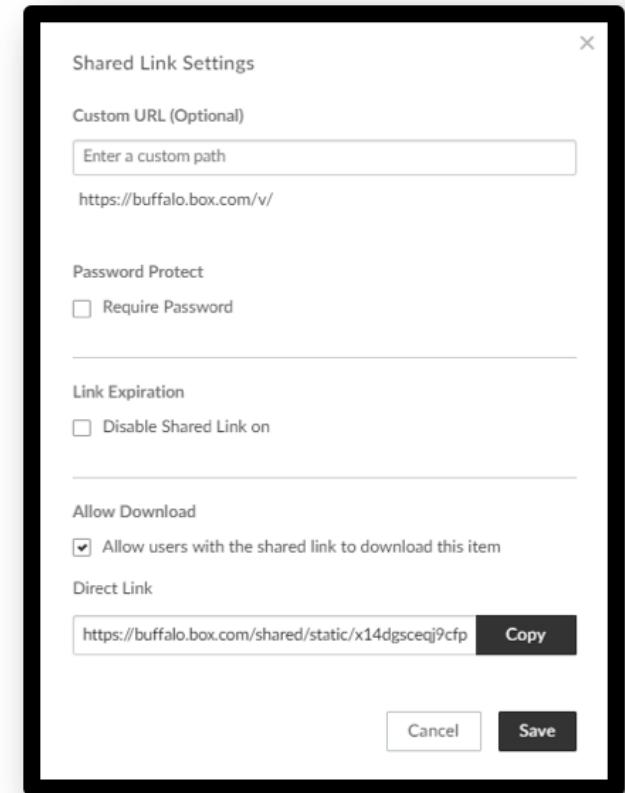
×

Shared Link Settings

Custom URL (Optional)

Enter a custom path

https://buffalo.box.com/v/

Password Protect

☐ Require Password

Link Expiration

☐ Disable Shared Link on

Allow Download

☑ Allow users with the shared link to download this item

Direct Link

https://buffalo.box.com/shared/static/x14dgsceqj9cfp

Copy

Cancel

Save